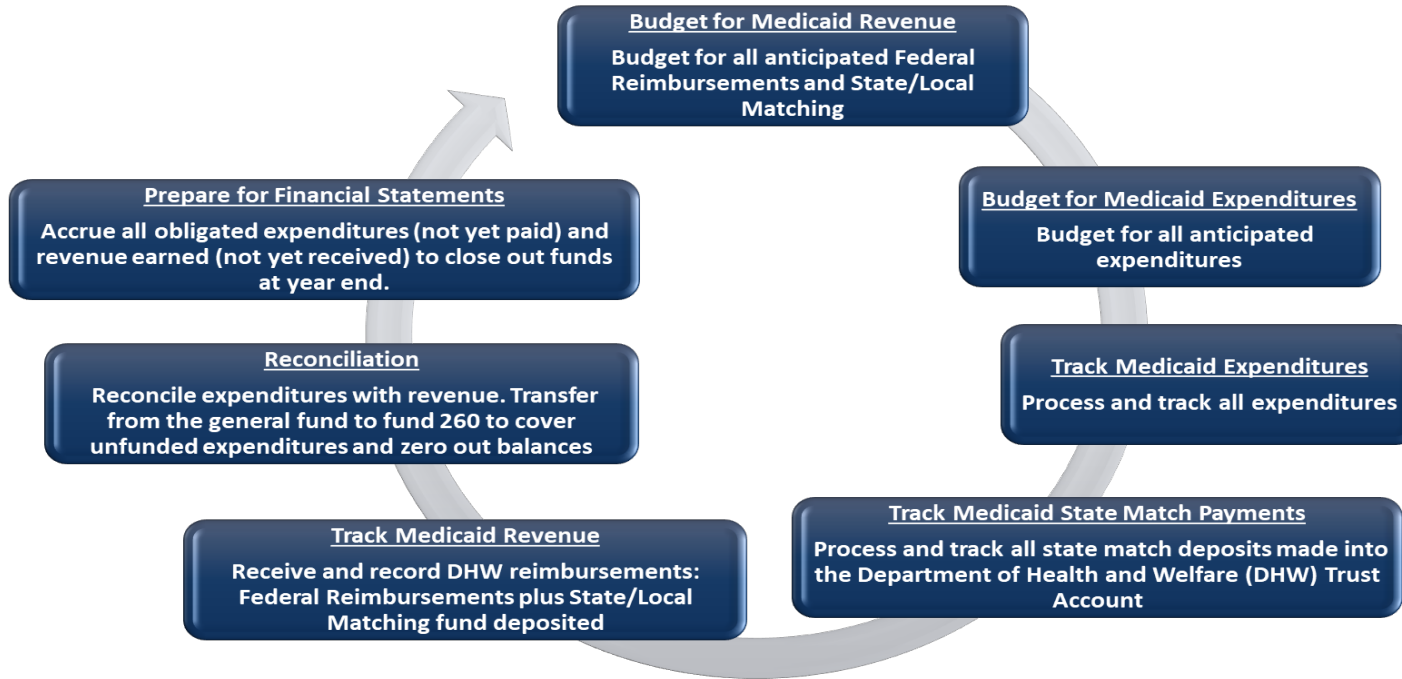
Budget for Medicaid Revenue
Budget for all anticipated Federal Reimbursements and State/Local Matching

Budget for Medicaid Expenditures
Budget for all anticipated expenditures

Track Medicaid Expenditures
Process and track all expenditures

Track Medicaid State Match Payments
Process and track all state match deposits made into the Department of Health and Welfare (DHW) Trust Account

Track Medicaid Revenue
Receive and record DHW reimbursements: Federal Reimbursements plus State/Local Matching fund deposited

Reconciliation
Reconcile expenditures with revenue. Transfer from the general fund to fund 260 to cover unfunded expenditures and zero out balances

Prepare for Financial Statements
Accrue all obligated expenditures (not yet paid) and revenue earned (not yet received) to close out funds at year end.